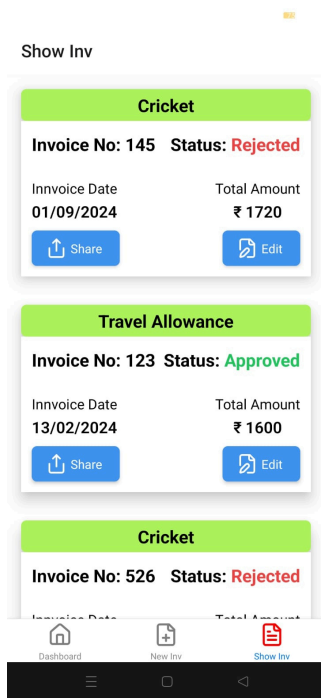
Show Inv

Cricket

Invoice No: 145 Status: Rejected

Innvoice Date
01/09/2024

Total Amount
₹ 1720

Share

Edit

Travel Allowance

Invoice No: 123 Status: Approved

Innvoice Date
13/02/2024

Total Amount
₹ 1600

Share

Edit

Cricket

Invoice No: 526 Status: Rejected

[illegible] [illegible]

Dashboard

New Inv

Show Inv